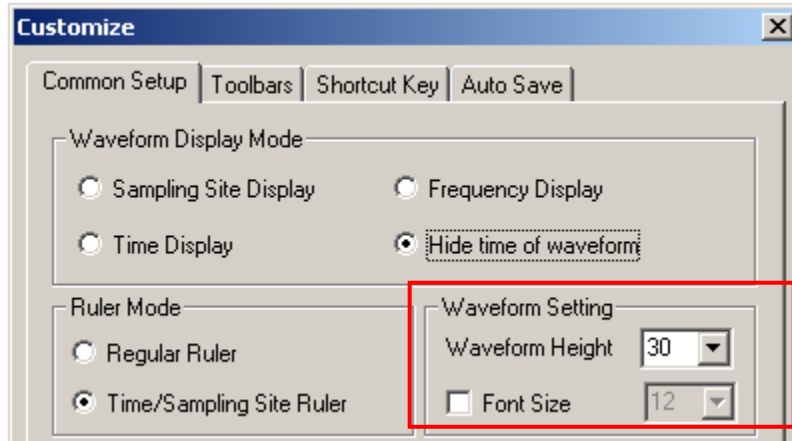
Customize
X
Common Setup | Toolbars | Shortcut Key | Auto Save

Waveform Display Mode
Sampling Site Display
Frequency Display
Time Display
Hide time of waveform

Ruler Mode
Regular Ruler
Time/Sampling Site Ruler

Waveform Setting
Waveform Height 30
Font Size 12